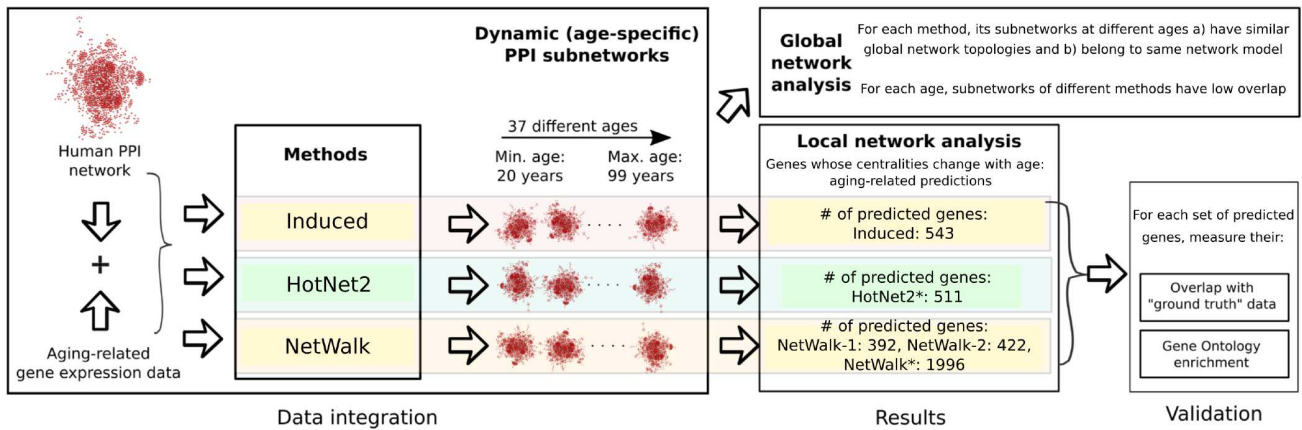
Human PPI network

+

Aging-related gene expression data

Dynamic (age-specific) PPI subnetworks

Methods

Induced

HotNet2

NetWalk

37 different ages

Min. age: 20 years

Max. age: 99 years

. . . .

Data integration

Global network analysis

For each method, its subnetworks at different ages a) have similar global network topologies and b) belong to same network model

For each age, subnetworks of different methods have low overlap

Local network analysis

Genes whose centralities change with age: aging-related predictions

# of predicted genes: Induced: 543

# of predicted genes: HotNet2*: 511

# of predicted genes: NetWalk-1: 392, NetWalk-2: 422, NetWalk*: 1996

Results

For each set of predicted genes, measure their:

Overlap with "ground truth" data

Gene Ontology enrichment

Validation